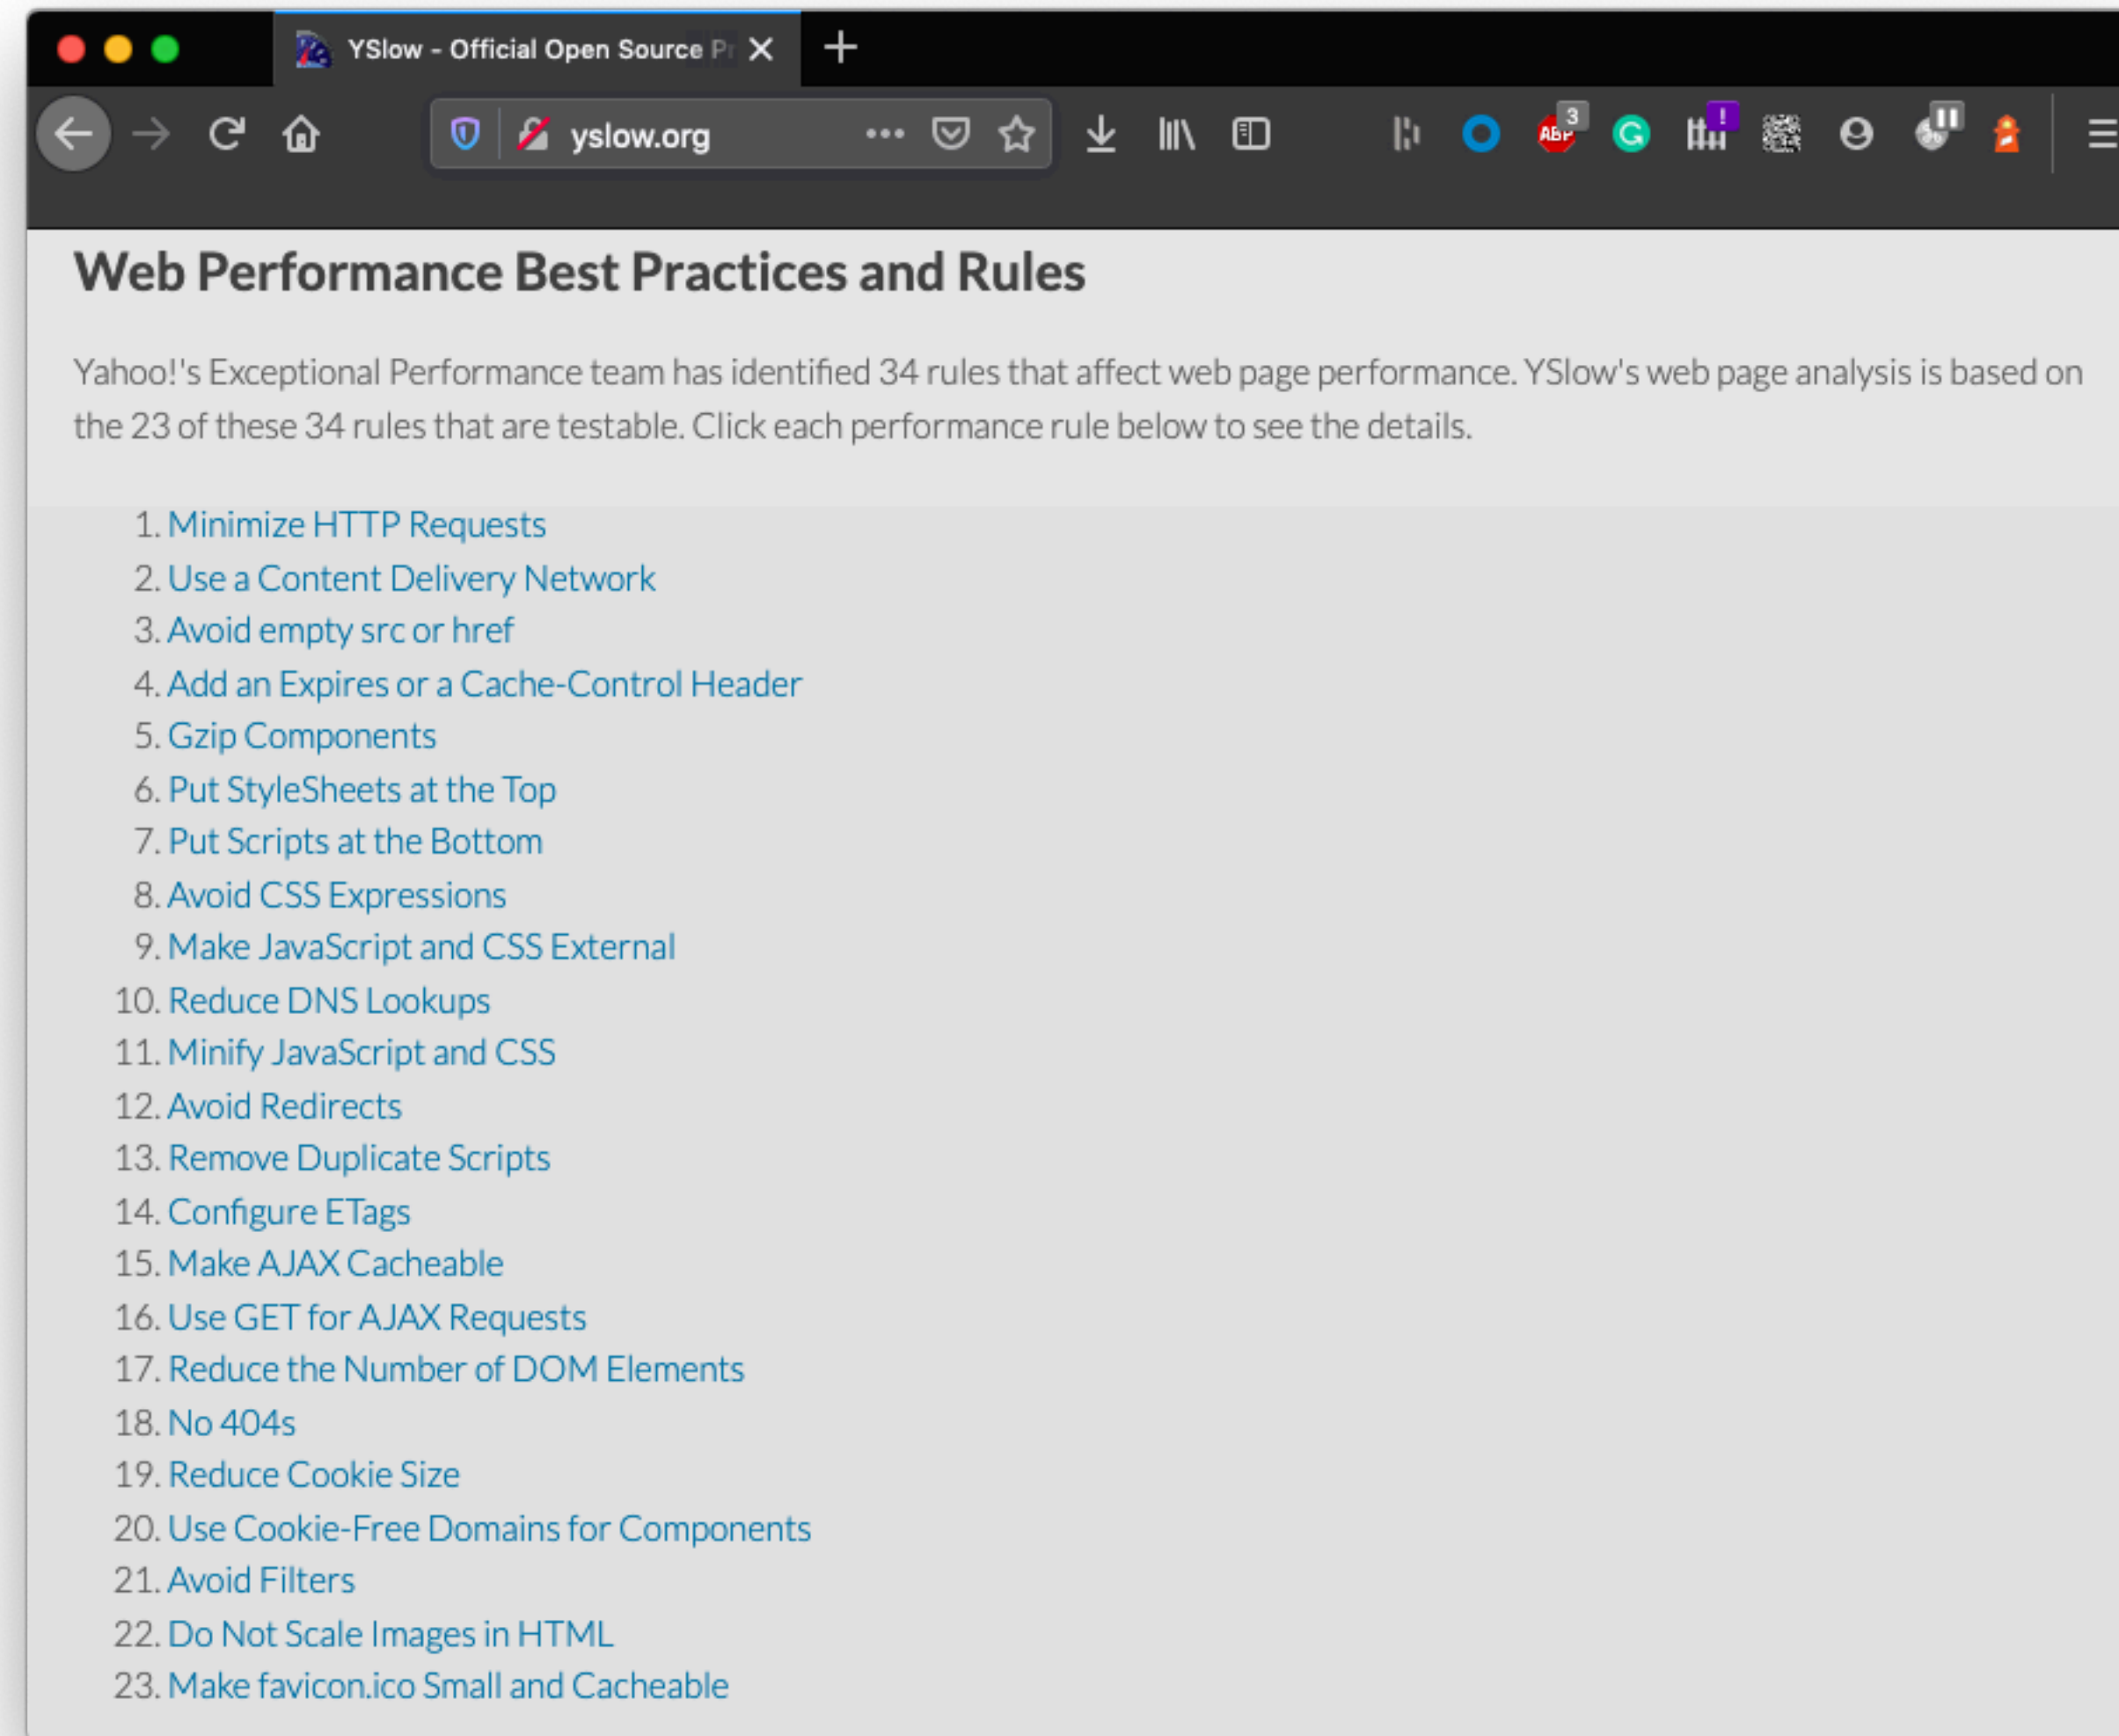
YSlow - Official Open Source Pr

yslow.org

Web Performance Best Practices and Rules

Yahoo!'s Exceptional Performance team has identified 34 rules that affect web page performance. YSlow's web page analysis is based on the 23 of these 34 rules that are testable. Click each performance rule below to see the details.

1. Minimize HTTP Requests
2. Use a Content Delivery Network
3. Avoid empty src or href
4. Add an Expires or a Cache-Control Header
5. Gzip Components
6. Put StyleSheets at the Top
7. Put Scripts at the Bottom
8. Avoid CSS Expressions
9. Make JavaScript and CSS External
10. Reduce DNS Lookups
11. Minify JavaScript and CSS
12. Avoid Redirects
13. Remove Duplicate Scripts
14. Configure ETags
15. Make AJAX Cacheable
16. Use GET for AJAX Requests
17. Reduce the Number of DOM Elements
18. No 404s
19. Reduce Cookie Size
20. Use Cookie-Free Domains for Components
21. Avoid Filters
22. Do Not Scale Images in HTML
23. Make favicon.ico Small and Cacheable